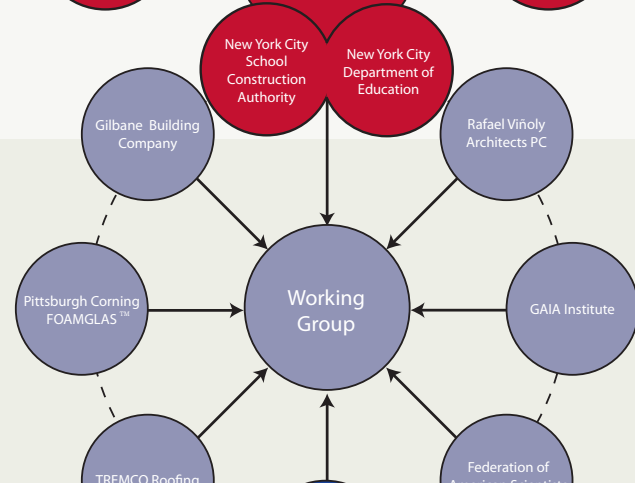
New York City School Construction Authority

New York City Department of Education

Gilbane Building Company

Rafael Viñoly Architects PC

Pittsburgh Corning FOAMGLAS ™

Working Group

GAIA Institute

TREMCO Roofing

Federation of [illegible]